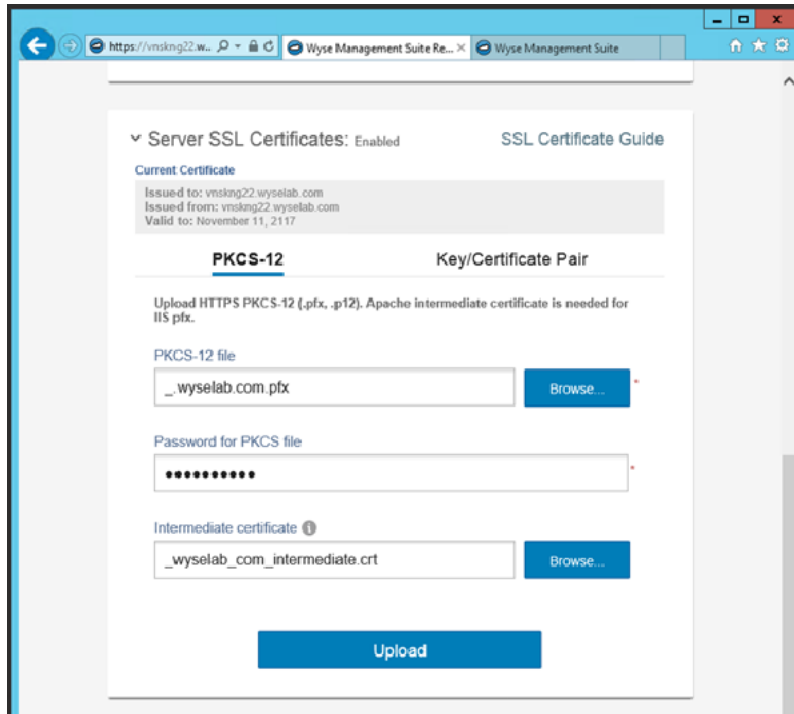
https://vmskng22.w... Wyse Management Suite Re... × Wyse Management Suite

Server SSL Certificates: Enabled

SSL Certificate Guide

Current Certificate

Issued to: vmskng22.wyselab.com
Issued from: vmskng22.wyselab.com
Valid to: November 11, 2117

PKCS-12

Key/Certificate Pair

Upload HTTPS PKCS-12 (.pfx, .p12). Apache intermediate certificate is needed for IIS pfx.

PKCS-12 file

_.wyselab.com.pfx

Browse...

*

Password for PKCS file

••••••••••

*

Intermediate certificate

_wyselab_com_intermediate.crt

Browse...

Upload